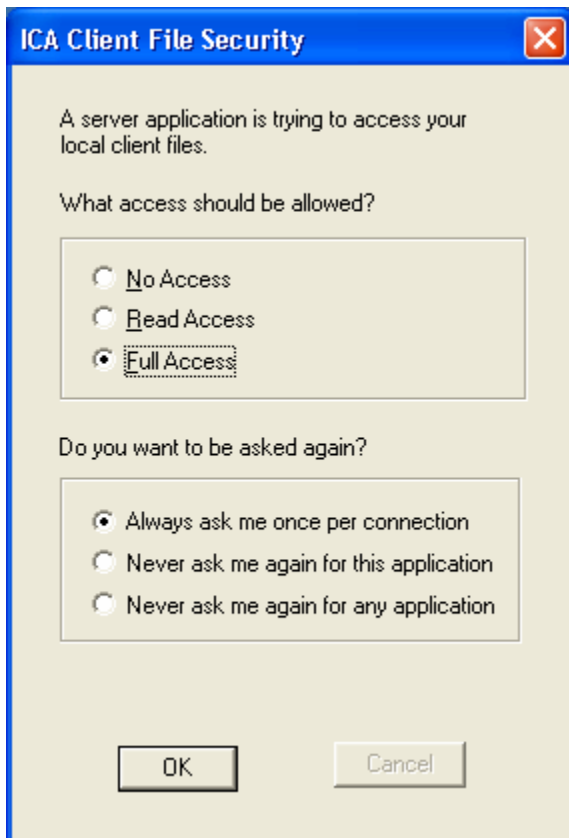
ICA Client File Security

A server application is trying to access your local client files.

What access should be allowed?

No Access
Read Access
Full Access

Do you want to be asked again?

Always ask me once per connection
Never ask me again for this application
Never ask me again for any application

OK

Cancel